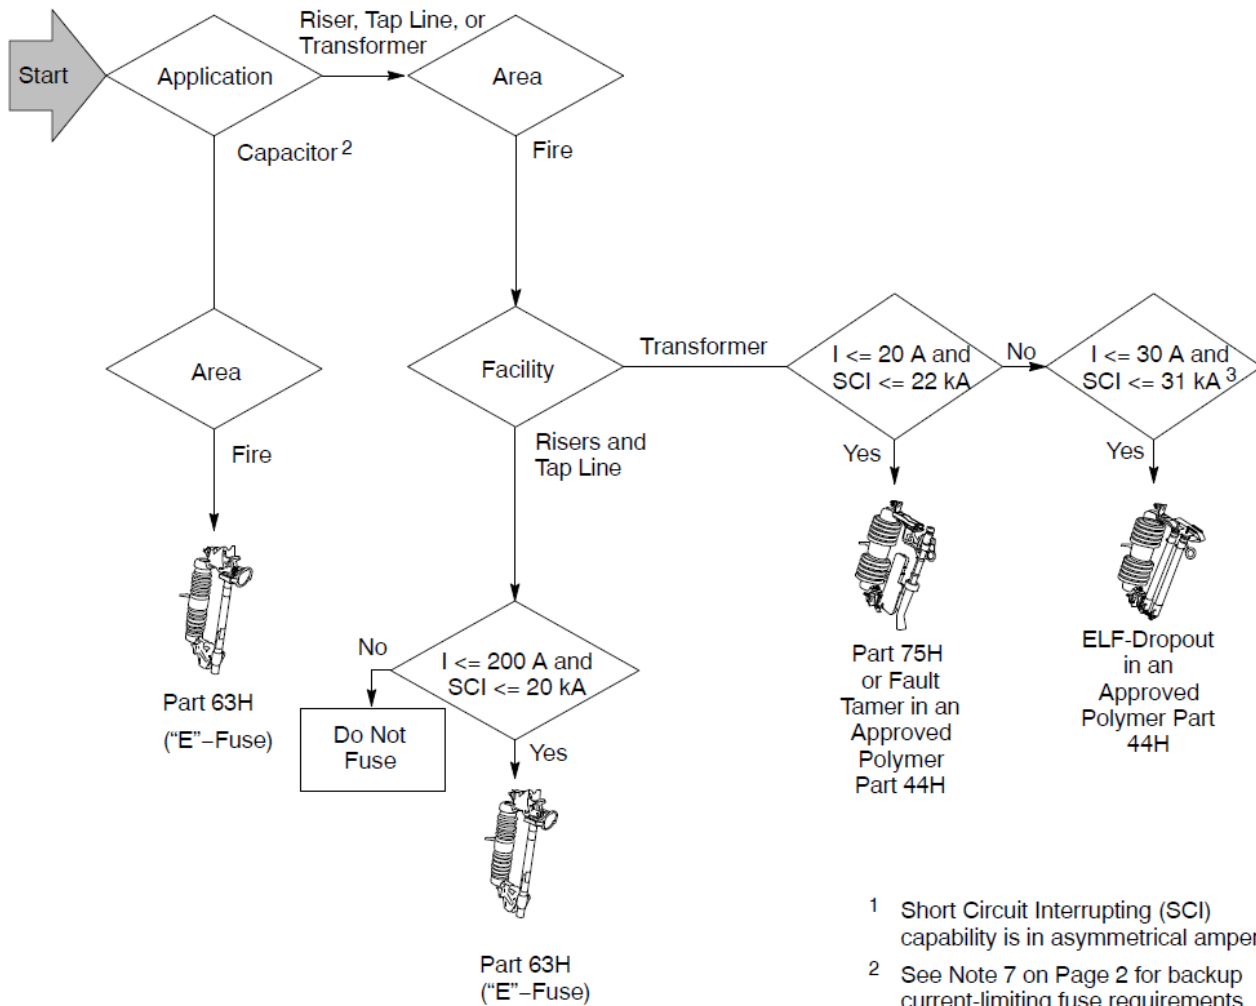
Start

Application

Riser, Tap Line, or Transformer

Area

Capacitor $^2$

Fire

Area

Facility

Transformer

I <= 20 A and SCI <= 22 kA

No

I <= 30 A and SCI <= 31 kA $^3$

Fire

Risers and Tap Line

Yes

Yes

Part 63H ("E"–Fuse)

No

I <= 200 A and SCI <= 20 kA

Do Not Fuse

Yes

Part 75H or Fault Tamer in an Approved Polymer Part 44H

ELF-Dropout in an Approved Polymer Part 44H

Part 63H ("E"–Fuse)

$^1$ Short Circuit Interrupting (SCI) capability is in asymmetrical amper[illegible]

$^2$ See Note 7 on Page 2 for backup current-limiting fuse requirements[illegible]